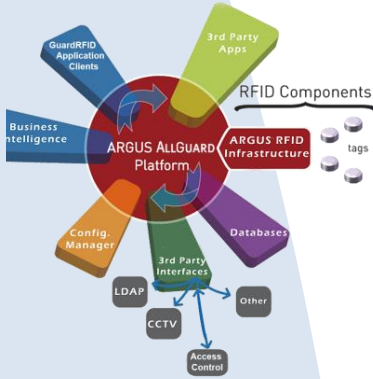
GuardRFID Application Clients

3rd Party Apps

RFID Components

Business Intelligence

ARGUS AllGuard Platform

ARGUS RFID Infrastructure

tags

Config. Manager

Databases

3rd Party Interfaces

LDAP

Other

CCTV

Access Control